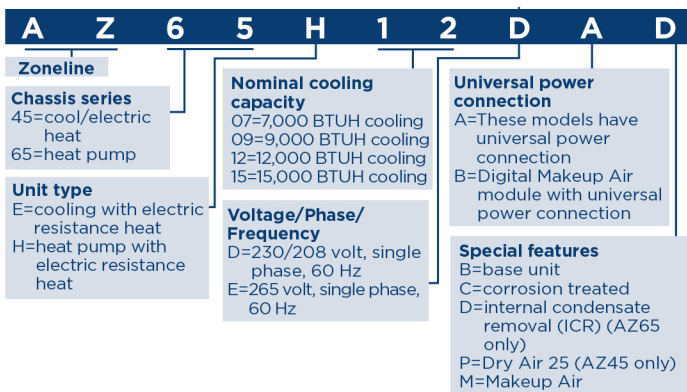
A Z 6 5 H 1 2 D A D

Zoneline

Chassis series
45=cool/electric heat
65=heat pump

Unit type
E=cooling with electric resistance heat
H=heat pump with electric resistance heat

Nominal cooling capacity
07=7,000 BTUH cooling
09=9,000 BTUH cooling
12=12,000 BTUH cooling
15=15,000 BTUH cooling

Voltage/Phase/Frequency
D=230/208 volt, single phase, 60 Hz
E=265 volt, single phase, 60 Hz

Universal power connection
A=These models have universal power connection
B=Digital Makeup Air module with universal power connection

Special features
B=base unit
C=corrosion treated
D=internal condensate removal (ICR) (AZ65 only)
P=Dry Air 25 (AZ45 only)
M=Makeup Air